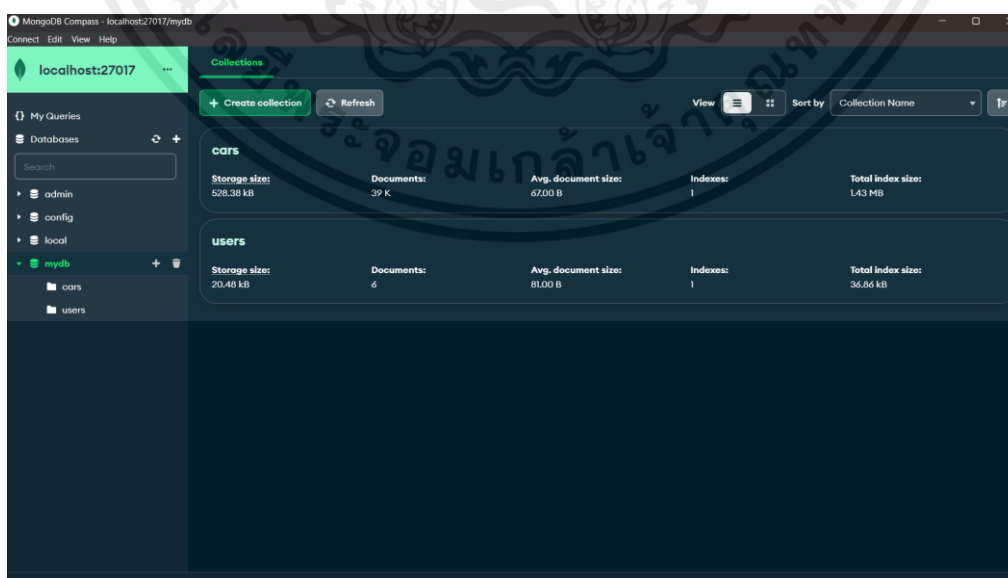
MongoDB Compass - localhost:27017/mydb
Connect Edit View Help

localhost:27017 ...

{} My Queries
Databases
Search
admin
config
local
mydb
cars
users

Collections

+ Create collection
Refresh
View
Sort by
Collection Name

cars
| Storage size: | Documents: | Avg. document size: | Indexes: | Total index size: |
|---|---|---|---|---|
| 528.38 kB | 39 K | 67.00 B | 1 | 1.43 MB |

users
| Storage size: | Documents: | Avg. document size: | Indexes: | Total index size: |
|---|---|---|---|---|
| 20.48 kB | 6 | 81.00 B | 1 | 36.86 kB |

จอมเกล้าเจ้าคุณทหาร